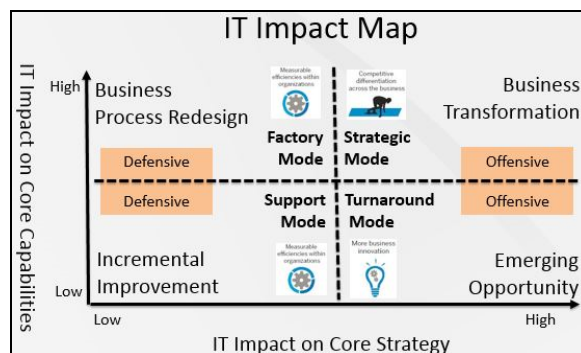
IT Impact Map

IT Impact on Core Capabilities

High

Low

Business Process Redesign

Measurable efficiencies within organizations

Competitive differentiation across the business

Business Transformation

Factory Mode

Strategic Mode

Defensive

Offensive

Defensive

Offensive

Support Mode

Turnaround Mode

Measurable efficiencies within organizations

More business innovation

Incremental Improvement

Emerging Opportunity

Low

High

IT Impact on Core Strategy